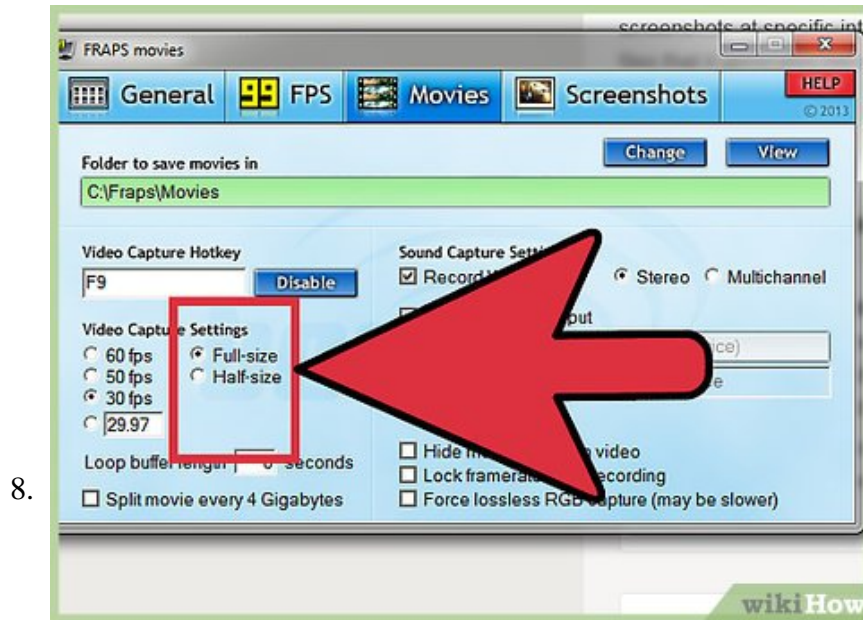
8.

screenshots at specific int

FRAPS movies

General FPS Movies Screenshots HELP © 2013

Folder to save movies in

Change View

C:\Fraps\Movies

Video Capture Hotkey

F9

Disable

Sound Capture Sett

Record

Stereo Multichannel

put

ce)

e

Video Captu e Settings

60 fps

50 fps

30 fps

29.97

Full-size

Half-size

Loop buffer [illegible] seconds

Split movie every 4 Gigabytes

Hide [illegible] video

Lock framerat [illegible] ecording

Force lossless RGB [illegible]pture (may be slower)

wikiHow